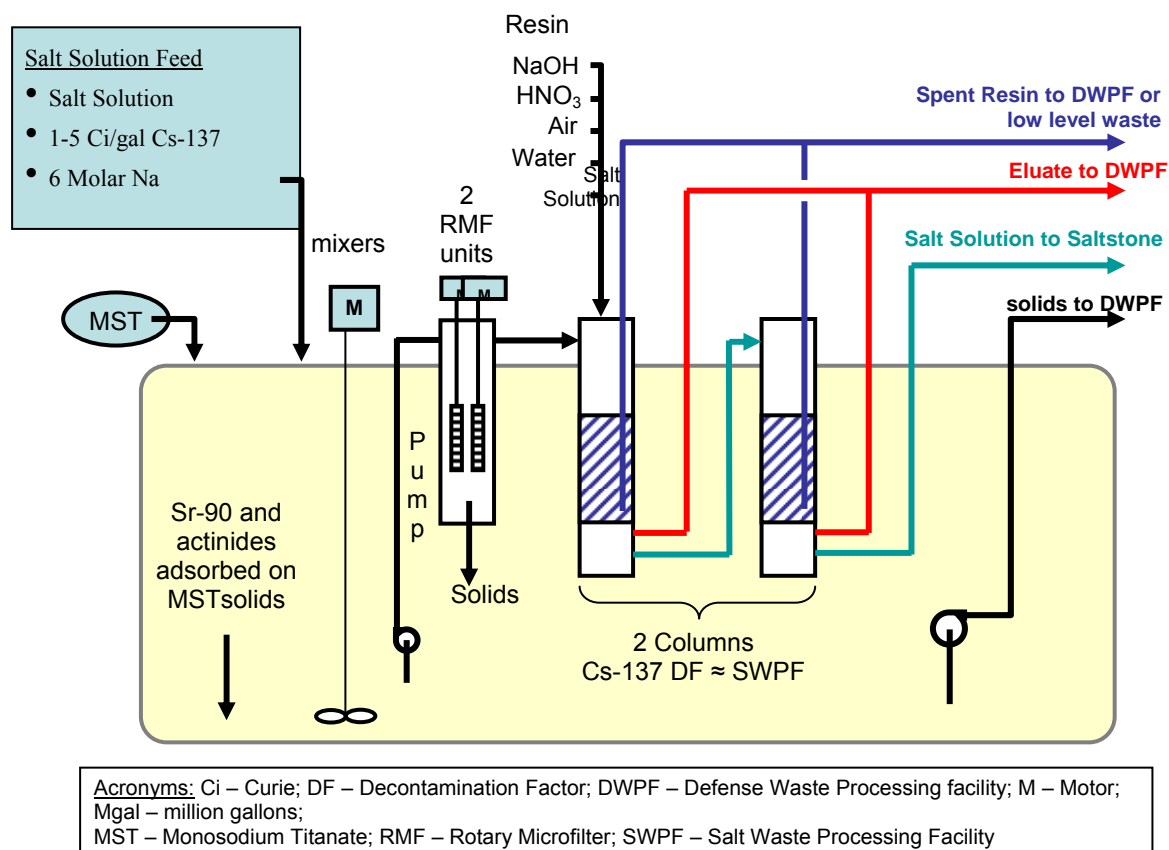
Salt Solution Feed
• Salt Solution
• 1-5 Ci/gal Cs-137
• 6 Molar Na

Resin
NaOH
$HNO_3$
Air
Water
Salt Solution

Spent Resin to DWPF or low level waste
Eluate to DWPF
Salt Solution to Saltstone
solids to DWPF

mixers
2 RMF units
M
M
M
MST

Pump

Sr-90 and actinides adsorbed on MSTsolids

Solids

2 Columns
Cs-137 DF ≈ SWPF

Acronyms: Ci – Curie; DF – Decontamination Factor; DWPF – Defense Waste Processing facility; M – Motor; Mgal – million gallons;
MST – Monosodium Titanate; RMF – Rotary Microfilter; SWPF – Salt Waste Processing Facility